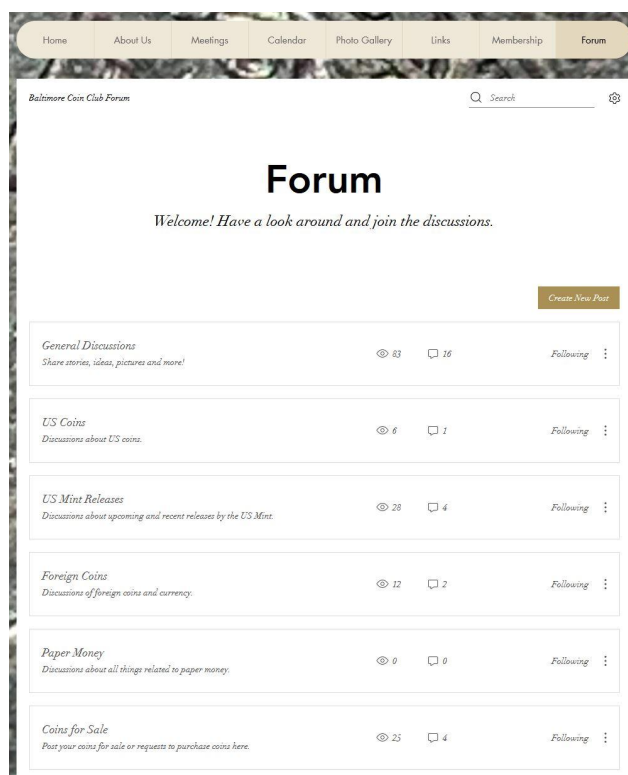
Home | About Us | Meetings | Calendar | Photo Gallery | Links | Membership | Forum

Baltimore Coin Club Forum

Search

Forum

Welcome! Have a look around and join the discussions.

Create New Post

General Discussions
Share stories, ideas, pictures and more!
83 16 Following

US Coins
Discussions about US coins.
6 1 Following

US Mint Releases
Discussions about upcoming and recent releases by the US Mint.
28 4 Following

Foreign Coins
Discussions of foreign coins and currency.
12 2 Following

Paper Money
Discussions about all things related to paper money.
0 0 Following

Coins for Sale
Post your coins for sale or requests to purchase coins here.
25 4 Following